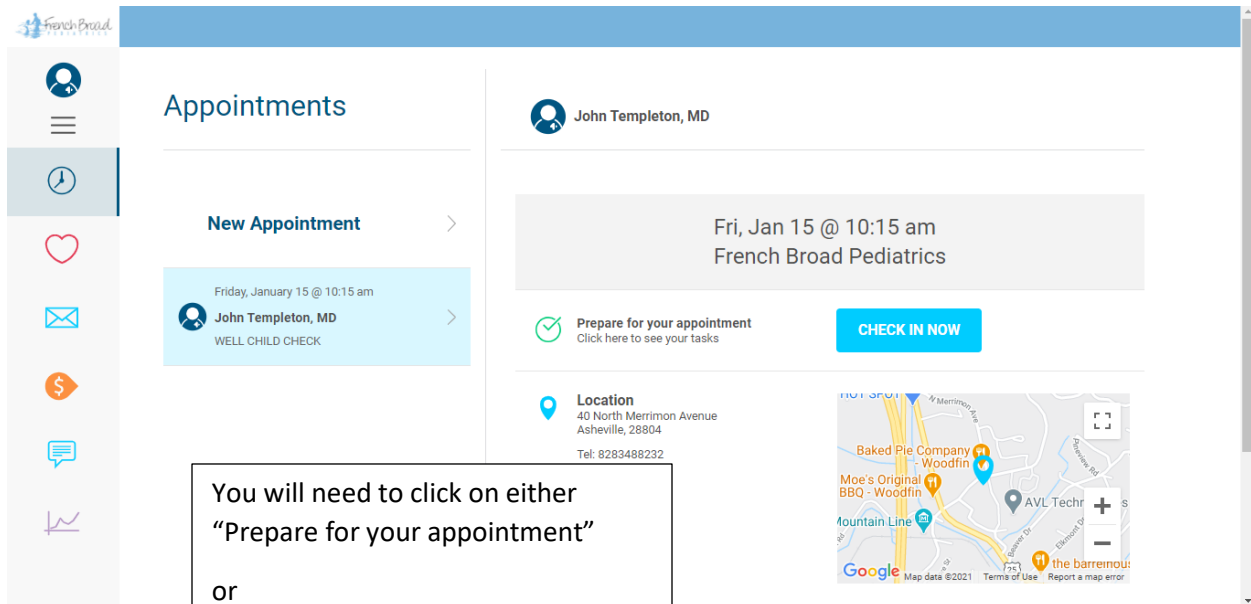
French Broad PEDIATRICS

Appointments

New Appointment

Friday, January 15 @ 10:15 am
John Templeton, MD
WELL CHILD CHECK

John Templeton, MD

Fri, Jan 15 @ 10:15 am
French Broad Pediatrics

Prepare for your appointment
Click here to see your tasks

CHECK IN NOW

Location
40 North Merrimon Avenue
Asheville, 28804

Tel: 8283488232

HOT SPOT
N Merrimon Ave
Baked Pie Company - Woodfin
Moe's Original BBQ - Woodfin
AVL Techn
Mountain Line
the barrelhous
Elkmont Dr
Beaver Dr
25
Google Map data ©2021 Terms of Use Report a map error

You will need to click on either "Prepare for your appointment"

or